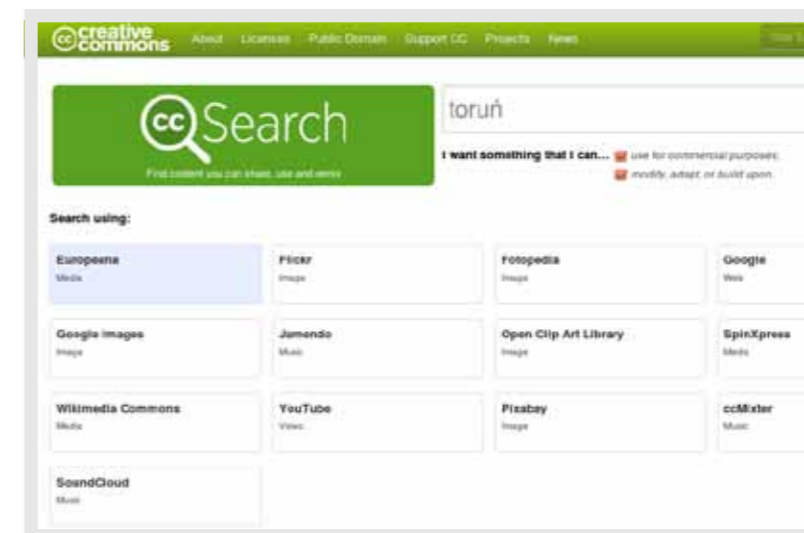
creative commons About Licenses Public Domain Support CC Projects News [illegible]

Search

Find content you can share, use and remix

toruń

I want something that I can... use for commercial purposes; modify, adapt, or build upon.

Search using:

| Europeana Media | Flickr Image | Fotopedia Image | Google Web |
|---|---|---|---|
| Google Images Image | Jamendo Music | Open Clip Art Library Image | SpinXpress Media |
| Wikimedia Commons Media | YouTube Video | Pixabay Image | ccMixter Music |
| SoundCloud Music | | | |